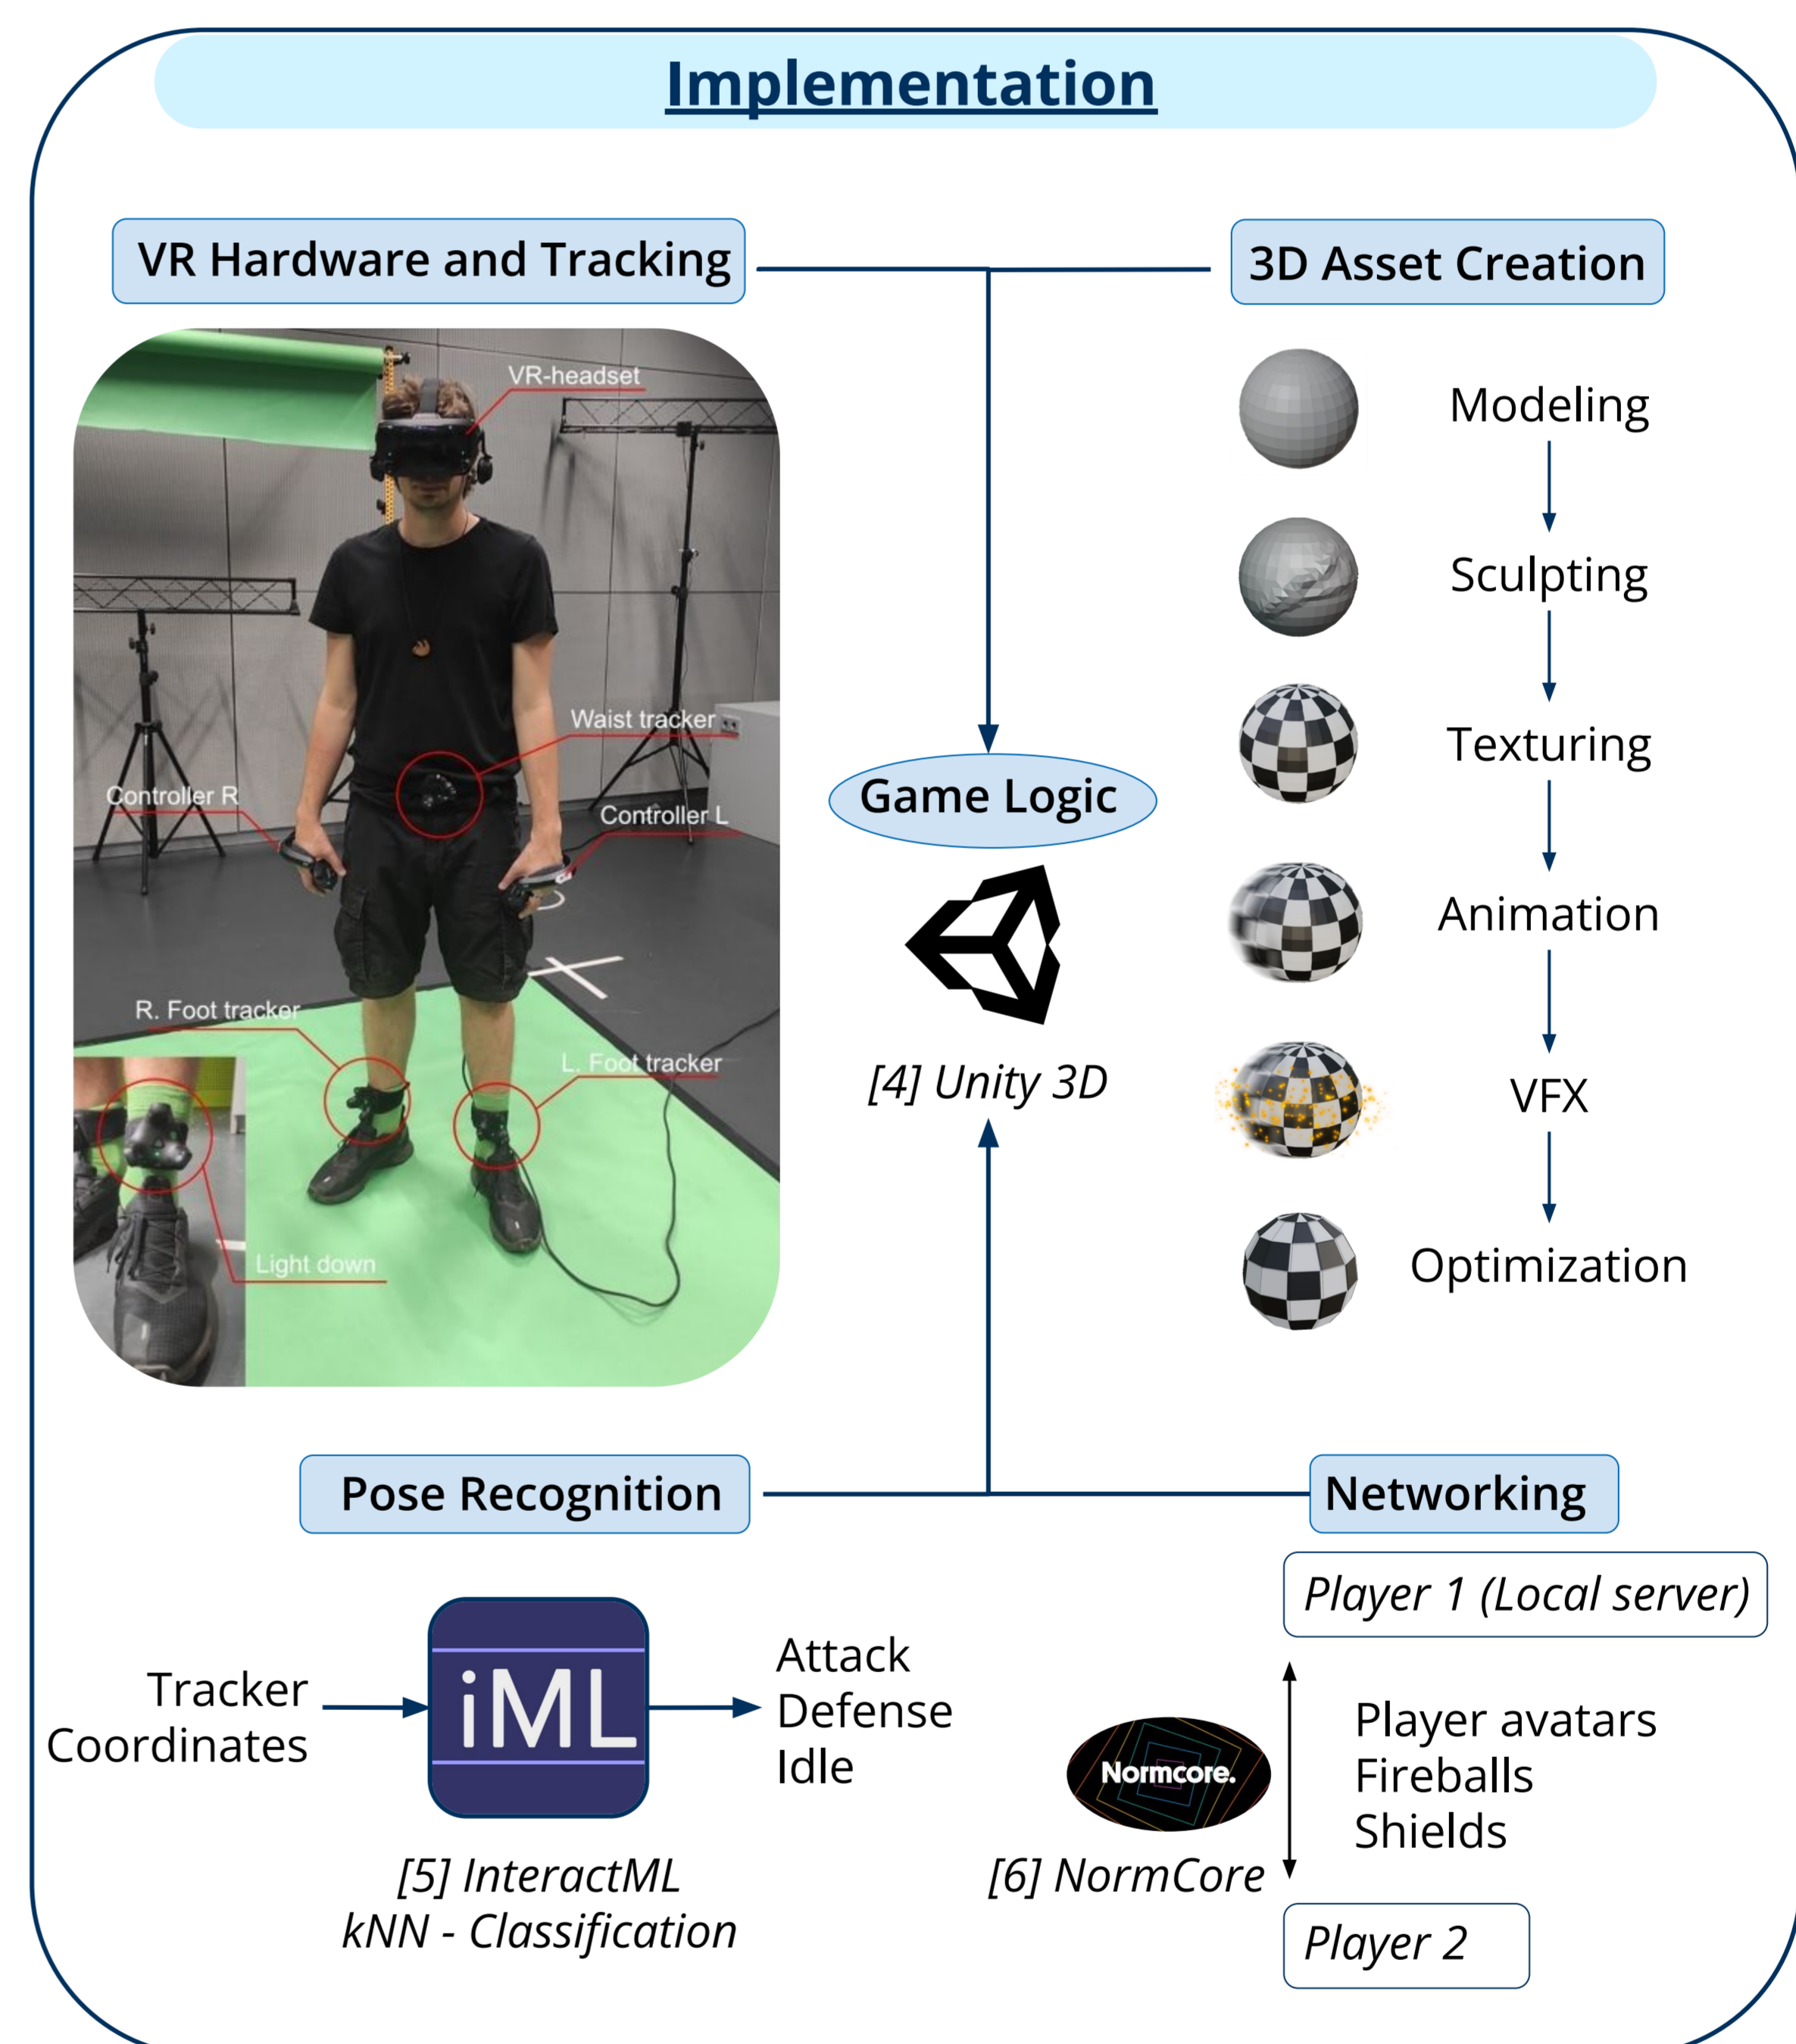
Implementation

VR Hardware and Tracking

3D Asset Creation

VR-headset

Waist tracker

Controller R

Controller L

R. Foot tracker

L. Foot tracker

Light down

Game Logic

[4] Unity 3D

Modeling

Sculpting

Texturing

Animation

VFX

Optimization

Pose Recognition

Networking

Player 1 (Local server)

Tracker Coordinates

iML

Attack
Defense
Idle

[5] InteractML
kNN - Classification

Normcore.

[6] NormCore

Player avatars
Fireballs
Shields

Player 2